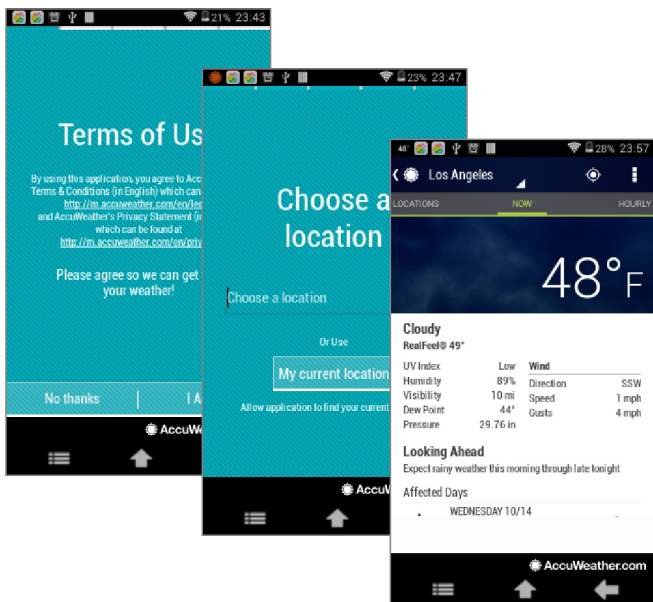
21% 23:43

Terms of Us

By using this application, you agree to Acc Terms & Conditions (in English) which can http://m.accuweather.com/en/le and AccuWeather's Privacy Statement (i which can be found at http://m.accuweather.com/en/priv

Please agree so we can get your weather!

No thanks | I A

AccuWeather

23% 23:47

Choose a location

Choose a location

Or Use

My current location

Allow application to find your current

AccuW

48° 28% 23:57

Los Angeles

LOCATIONS NOW HOURLY

48°F

Cloudy
RealFeel® 49°

| | | | |
|---|---|---|---|
| UV Index | Low | Wind | |
| Humidity | 89% | Direction | SSW |
| Visibility | 10 mi | Speed | 1 mph |
| Dew Point | 44° | Gusts | 4 mph |
| Pressure | 29.76 in | | |

Looking Ahead
Expect rainy weather this morning through late tonight

Affected Days

WEDNESDAY 10/14

AccuWeather.com